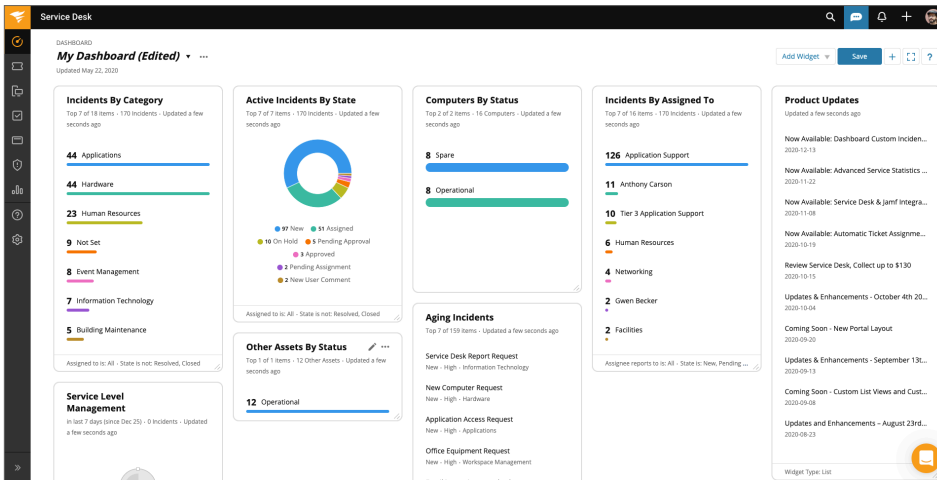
Service Desk

DASHBOARD

My Dashboard (Edited) ▾ ···

Updated May 22, 2020

Add Widget ▾ Save + ?

Incidents By Category

Top 7 of 18 items · 170 Incidents · Updated a few seconds ago

44 Applications

44 Hardware

23 Human Resources

9 Not Set

8 Event Management

7 Information Technology

5 Building Maintenance

Assigned to is: All · State is not: Resolved, Closed

Active Incidents By State

Top 7 of 7 items · 170 Incidents · Updated a few seconds ago

97 New 51 Assigned

10 On Hold 5 Pending Approval

3 Approved

2 Pending Assignment

2 New User Comment

Assigned to is: All · State is not: Resolved, Closed

Computers By Status

Top 2 of 2 items · 16 Computers · Updated a few seconds ago

8 Spare

8 Operational

Incidents By Assigned To

Top 7 of 16 items · 170 Incidents · Updated a few seconds ago

126 Application Support

11 Anthony Carson

10 Tier 3 Application Support

6 Human Resources

4 Networking

2 Gwen Becker

2 Facilities

Assignee reports to is: All · State is: New, Pending ...

Product Updates

Updated a few seconds ago

Now Available: Dashboard Custom Inciden...
2020-12-13

Now Available: Advanced Service Statistics ...
2020-11-22

Now Available: Service Desk & Jamf Integra...
2020-11-08

Now Available: Automatic Ticket Assignme...
2020-10-19

Review Service Desk, Collect up to $130
2020-10-15

Updates & Enhancements - October 4th 20...
2020-10-04

Coming Soon - New Portal Layout
2020-09-20

Updates & Enhancements - September 13t...
2020-09-13

Coming Soon - Custom List Views and Cust...
2020-09-08

Updates and Enhancements – August 23rd...
2020-08-23

Widget Type: List

Other Assets By Status

Top 1 of 1 items · 12 Other Assets · Updated a few seconds ago

12 Operational

Aging Incidents

Top 7 of 159 items · Updated a few seconds ago

Service Desk Report Request
New · High · Information Technology

New Computer Request
New · High · Hardware

Application Access Request
New · High · Applications

Office Equipment Request
New · High · Workspace Management

Service Level Management

in last 7 days (since Dec 25) · 0 Incidents · Updated a few seconds ago